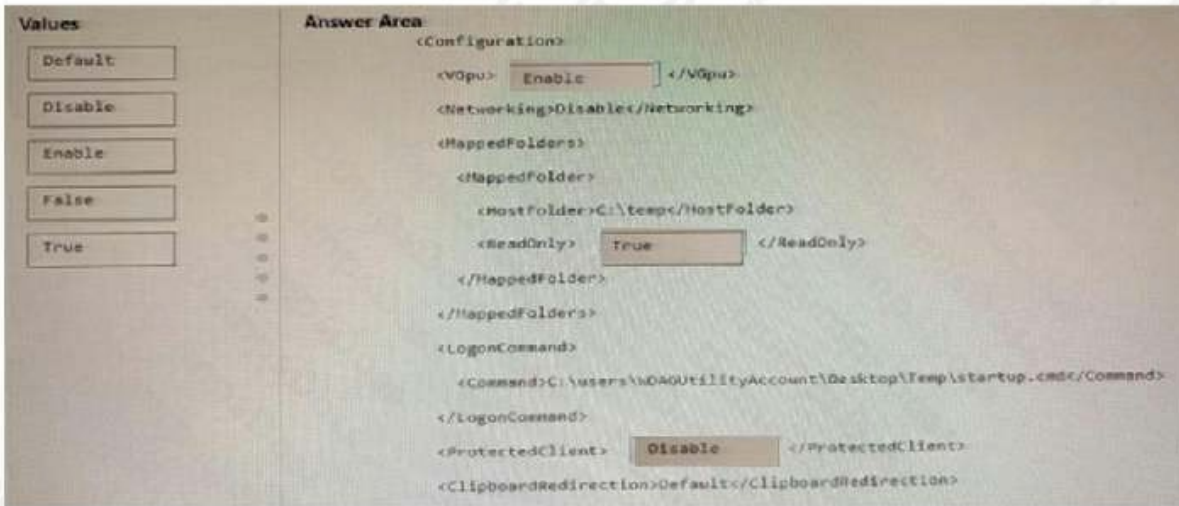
Values

Default

Disable

Enable

False

True

Answer Area

<Configuration>

<VGpu> Enable </VGpu>

<Networking>Disable</Networking>

<MappedFolders>

<MappedFolder>

<HostFolder>C:\temp</HostFolder>

<ReadOnly> True </ReadOnly>

</MappedFolder>

</MappedFolders>

<LogonCommand>

<Command>C:\users\WDAGUtilityAccount\Desktop\Temp\startup.cmd</Command>

</LogonCommand>

<ProtectedClient> Disable </ProtectedClient>

<ClipboardRedirection>Default</ClipboardRedirection>